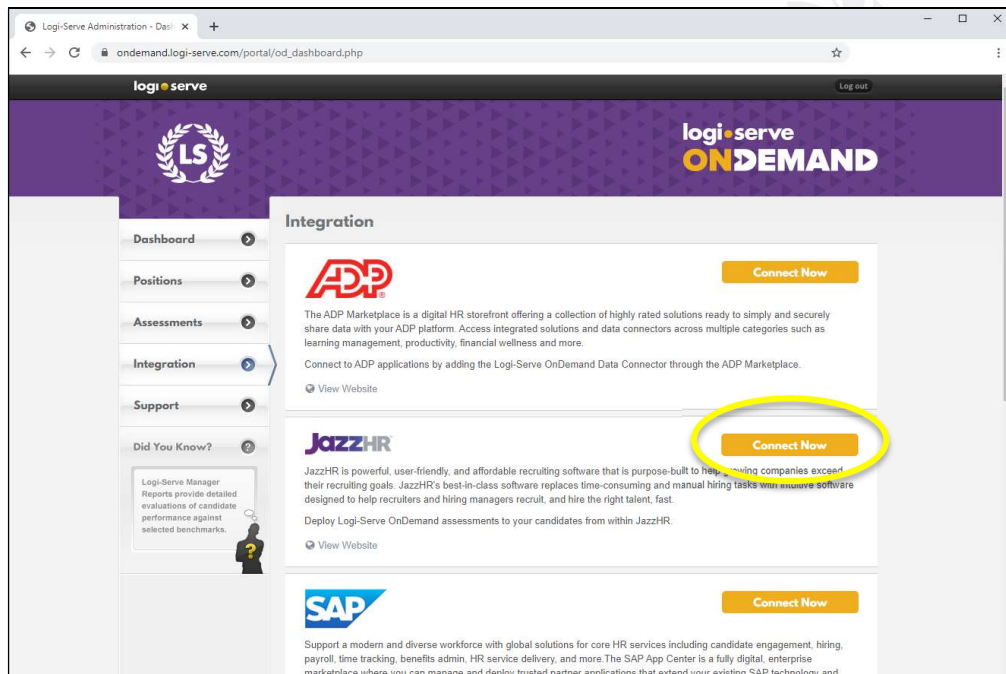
Logi-Serve Administration - Dash ×
+
ondemand.logi-serve.com/portal/od_dashboard.php

logi serve
Log out

LS

logi serve
ONDEMAND

Dashboard
Positions
Assessments
Integration
Support
Did You Know?

Logi-Serve Manager Reports provide detailed evaluations of candidate performance against selected benchmarks.

Integration

ADP

Connect Now

The ADP Marketplace is a digital HR storefront offering a collection of highly rated solutions ready to simply and securely share data with your ADP platform. Access integrated solutions and data connectors across multiple categories such as learning management, productivity, financial wellness and more.

Connect to ADP applications by adding the Logi-Serve OnDemand Data Connector through the ADP Marketplace.

View Website

JazzHR

Connect Now

JazzHR is powerful, user-friendly, and affordable recruiting software that is purpose-built to help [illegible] growing companies exceed their recruiting goals. JazzHR's best-in-class software replaces time-consuming and manual hiring tasks with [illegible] software designed to help recruiters and hiring managers recruit, and hire the right talent, fast.

Deploy Logi-Serve OnDemand assessments to your candidates from within JazzHR.

View Website

SAP

Connect Now

Support a modern and diverse workforce with global solutions for core HR services including candidate engagement, hiring, payroll, time tracking, benefits admin, HR service delivery, and more.The SAP App Center is a fully digital, enterprise marketplace where you can manage and deploy trusted partner applications that extend your existing SAP technology and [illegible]